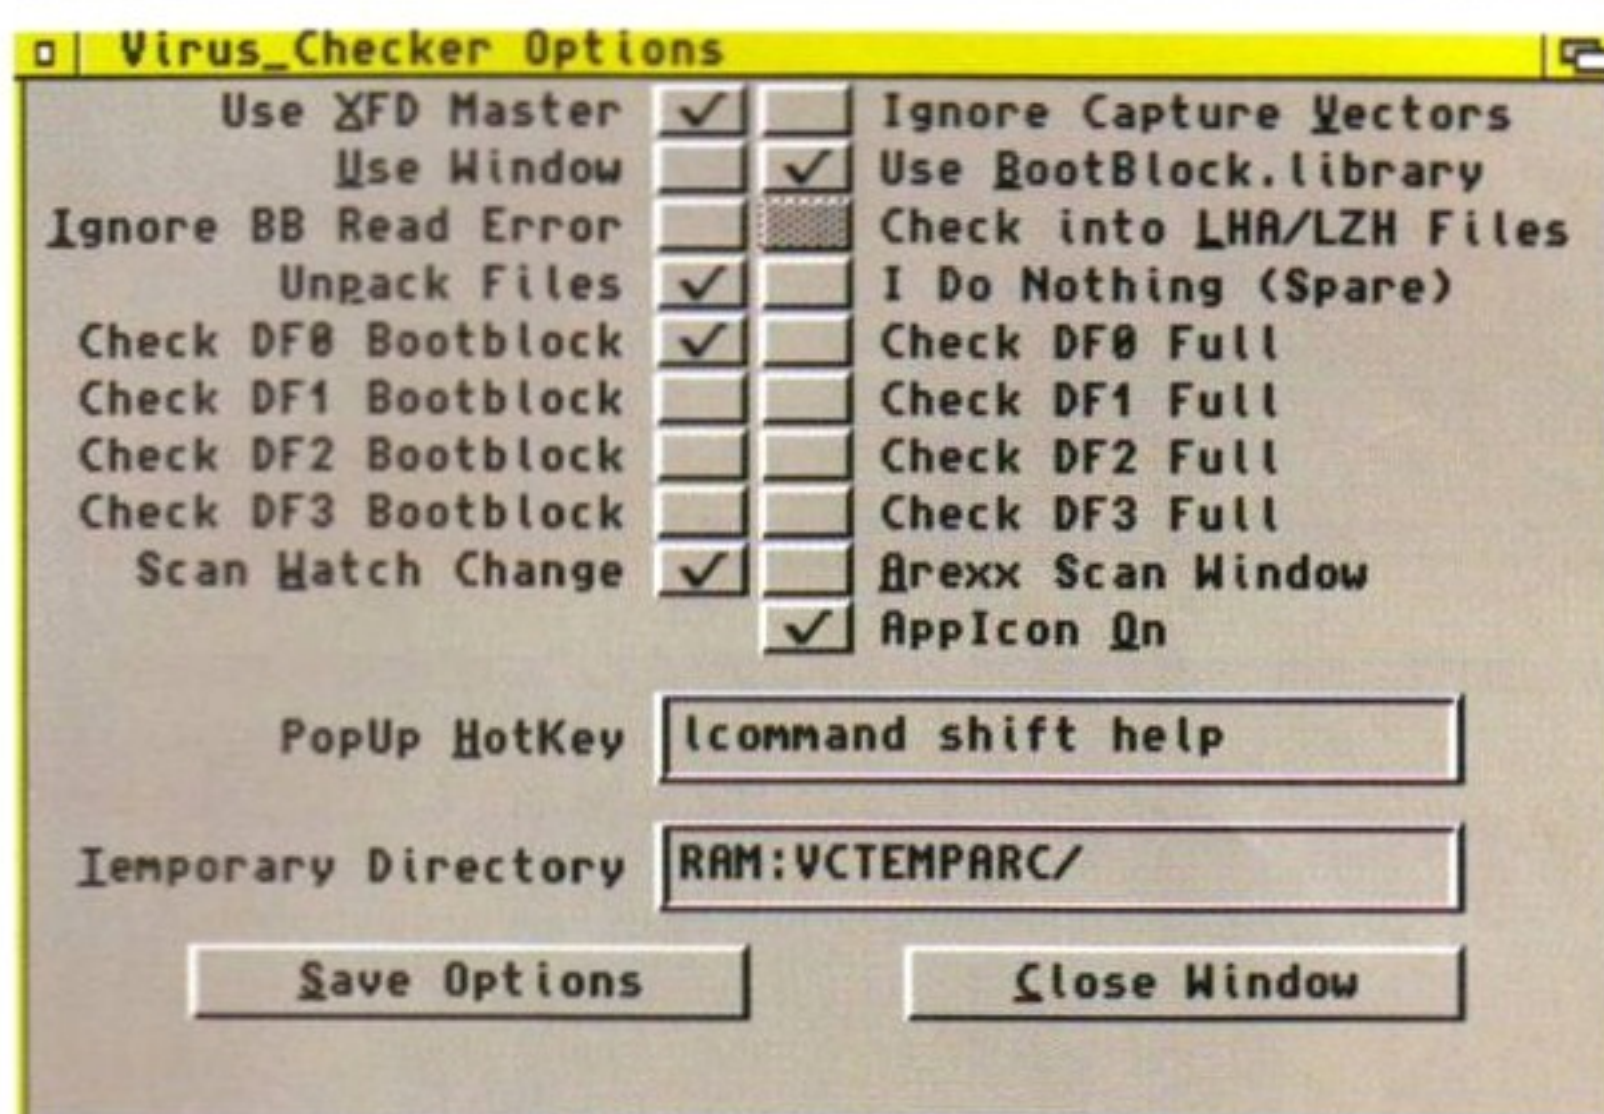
Virus_Checker Options

Use XFD Master
Ignore Capture Vectors
Use Window
Use BootBlock.library
Ignore BB Read Error
Check into LHA/LZH Files
Unpack Files
I Do Nothing (Spare)
Check DF0 Bootblock
Check DF0 Full
Check DF1 Bootblock
Check DF1 Full
Check DF2 Bootblock
Check DF2 Full
Check DF3 Bootblock
Check DF3 Full
Scan Watch Change
Arexx Scan Window
AppIcon On

PopUp HotKey lcommand shift help

Temporary Directory RAM:VCTEMPARC/

Save Options

Close Window